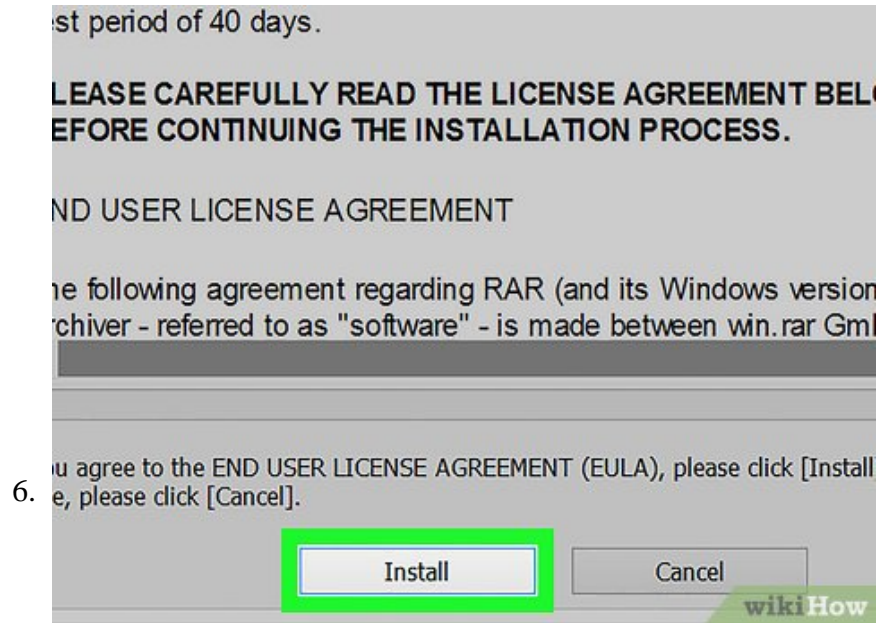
st period of 40 days.

LEASE CAREFULLY READ THE LICENSE AGREEMENT BEL EFORE CONTINUING THE INSTALLATION PROCESS.

ND USER LICENSE AGREEMENT

ne following agreement regarding RAR (and its Windows version rchiver - referred to as "software" - is made between win.rar Gml

6. u agree to the END USER LICENSE AGREEMENT (EULA), please click [Install e, please click [Cancel].

Install

Cancel

wikiHow